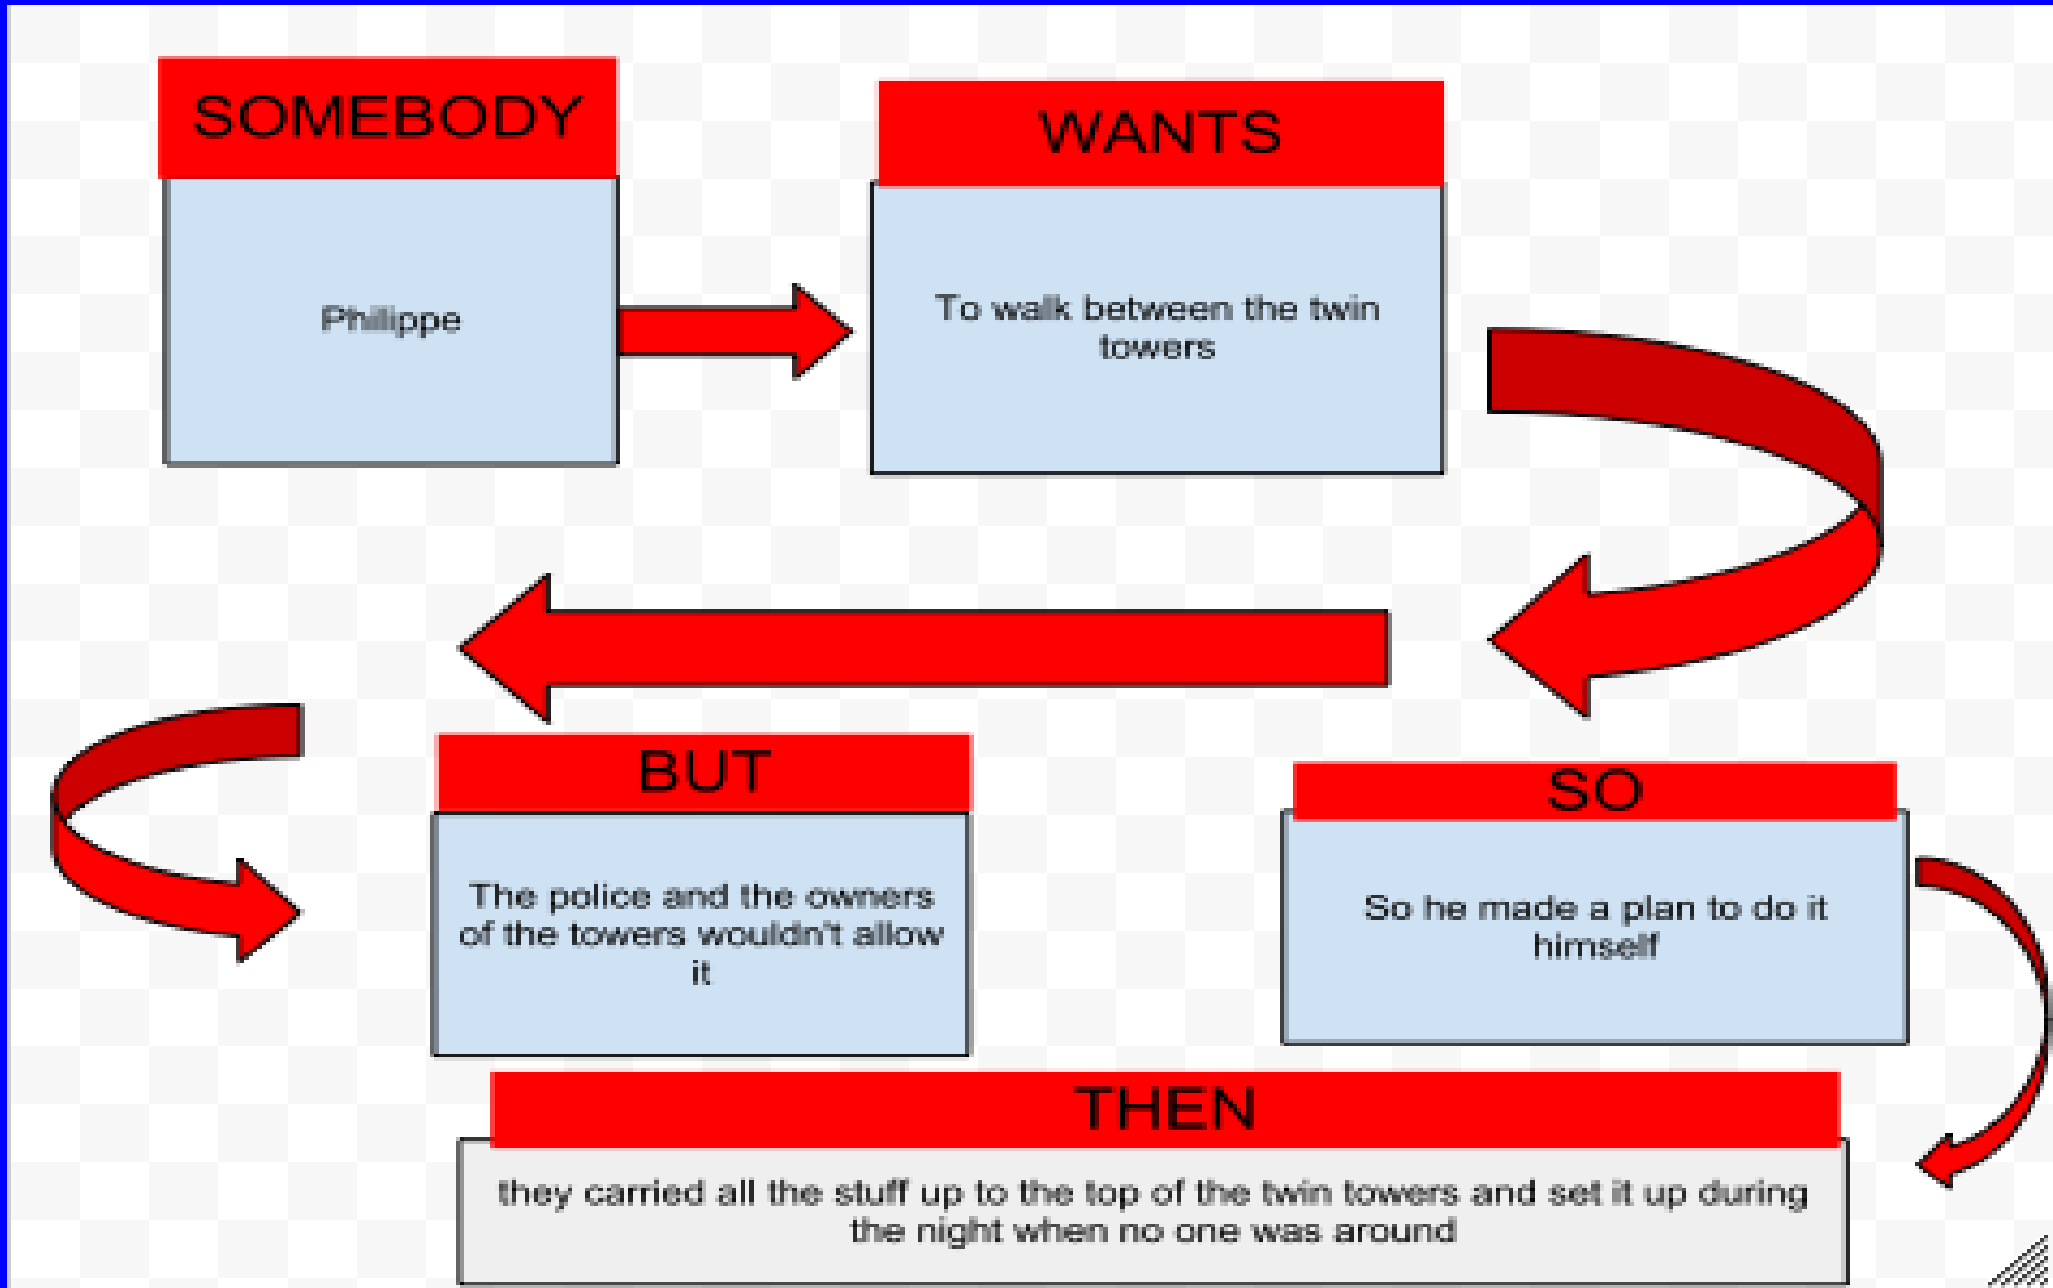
SOMEBODY

Philippe

WANTS

To walk between the twin towers

BUT

The police and the owners of the towers wouldn't allow it

SO

So he made a plan to do it himself

THEN

they carried all the stuff up to the top of the twin towers and set it up during the night when no one was around